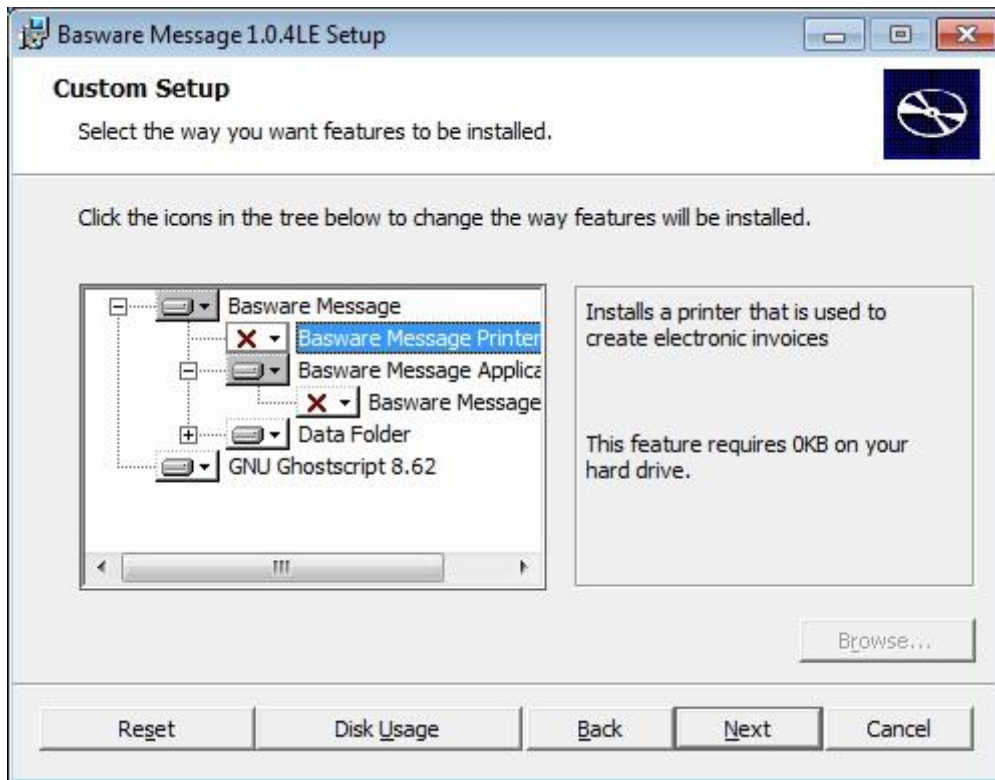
Basware Message 1.0.4LE Setup

Custom Setup

Select the way you want features to be installed.

Click the icons in the tree below to change the way features will be installed.

Basware Message
Basware Message Printer
Basware Message Applica
Basware Message
Data Folder
GNU Ghostscript 8.62

Installs a printer that is used to create electronic invoices

This feature requires 0KB on your hard drive.

Browse...

Reset
Disk Usage
Back
Next
Cancel